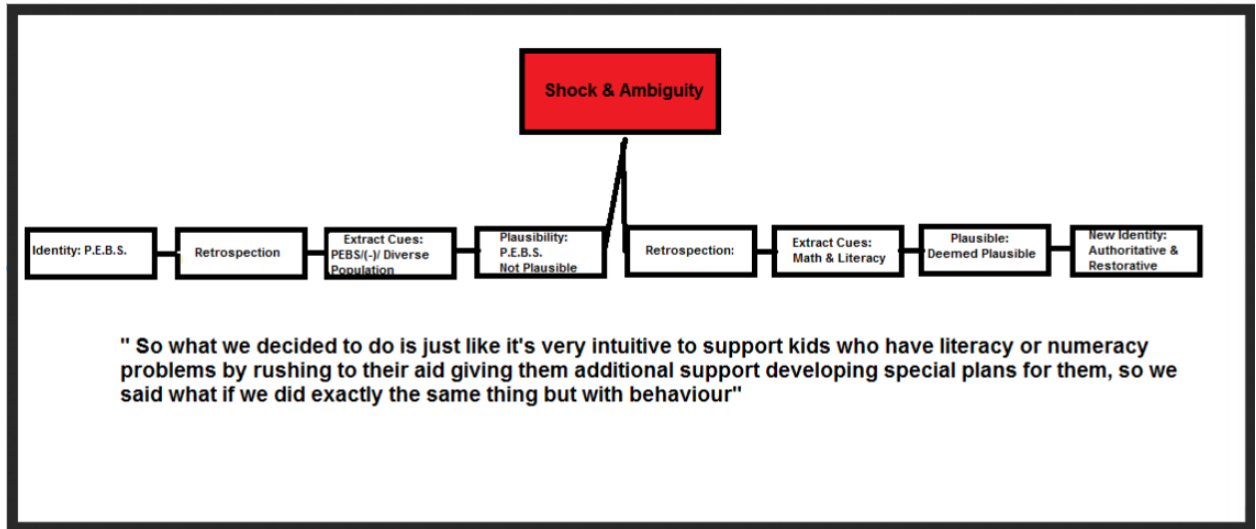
Shock & Ambiguity

Identity: P.E.B.S.

Retrospection

Extract Cues: PEBS/(-)/ Diverse Population

Plausibility: P.E.B.S. Not Plausible

Retrospection:

Extract Cues: Math & Literacy

Plausible: Deemed Plausible

New Identity: Authoritative & Restorative

" So what we decided to do is just like it's very intuitive to support kids who have literacy or numeracy problems by rushing to their aid giving them additional support developing special plans for them, so we said what if we did exactly the same thing but with behaviour"